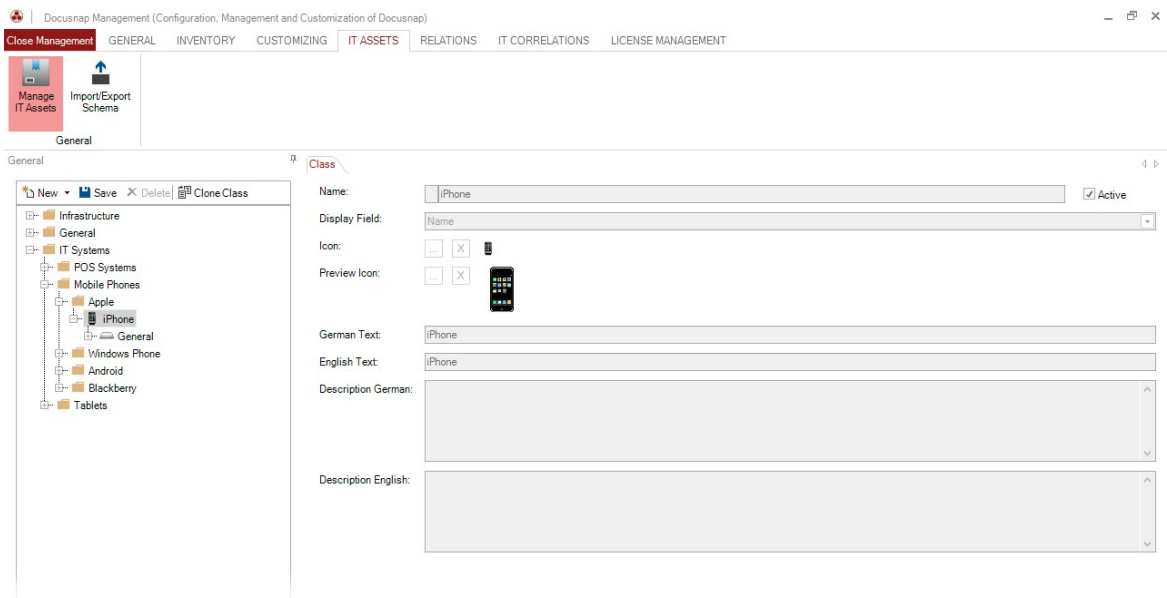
Docusnap Management (Configuration, Management and Customization of Docusnap)

Close Management GENERAL INVENTORY CUSTOMIZING IT ASSETS RELATIONS IT CORRELATIONS LICENSE MANAGEMENT

Manage IT Assets
Import/Export Schema
General

General

New Save Delete Clone Class

Infrastructure
General
IT Systems
POS Systems
Mobile Phones
Apple
iPhone
General
Windows Phone
Android
Blackberry
Tablets

Class

Name: iPhone
Active
Display Field: Name
Icon: ... X
Preview Icon: ... X
German Text: iPhone
English Text: iPhone
Description German:
Description English: